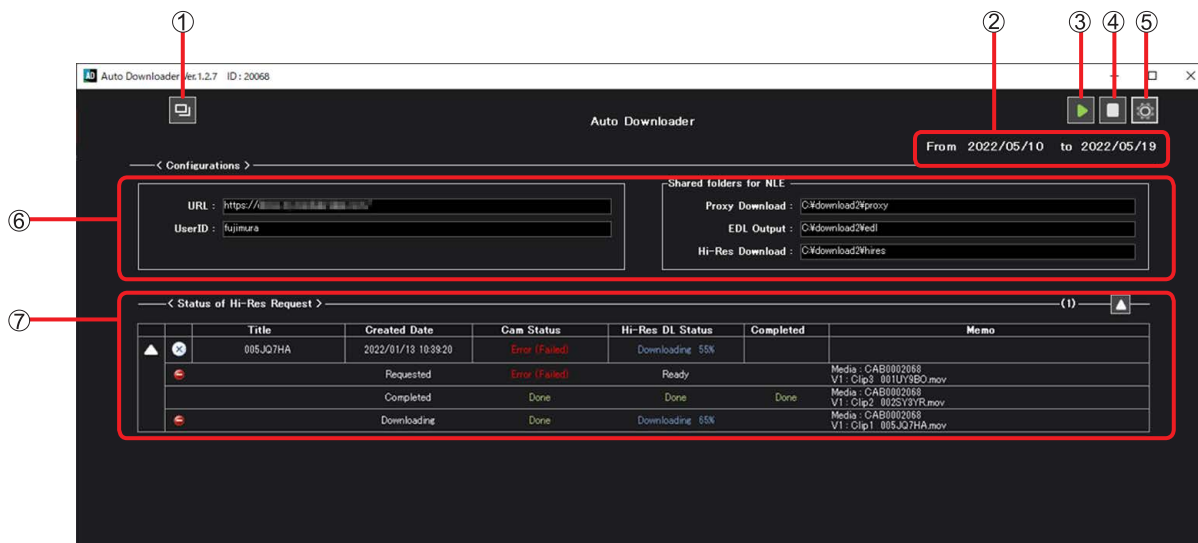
①
②
③
④
⑤
AD Auto Downloader Ver.1.2.7 ID : 20068

Auto Downloader

From 2022/05/10 to 2022/05/19

< Configurations >

⑥
URL : https://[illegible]
UserID : fujimura

Shared folders for NLE
Proxy Download : C:¥download2¥proxy
EDL Output : C:¥download2¥edl
Hi-Res Download : C:¥download2¥hires

⑦
< Status of Hi-Res Request >
(1)

| | | Title | Created Date | Cam Status | Hi-Res DL Status | Completed | Memo |
|---|---|---|---|---|---|---|---|
| | | 005JQ7HA | 2022/01/13 10:39:20 | Error (Failed) | Downloading 55% | | |
| | | Requested | | Error (Failed) | Ready | | Media : CAB0002068 V1 : Clip3 001UY9BO.mov |
| | | Completed | | Done | Done | Done | Media : CAB0002068 V1 : Clip2 002SY3YR.mov |
| | | Downloading | | Done | Downloading 55% | | Media : CAB0002068 V1 : Clip1 005JQ7HA.mov |